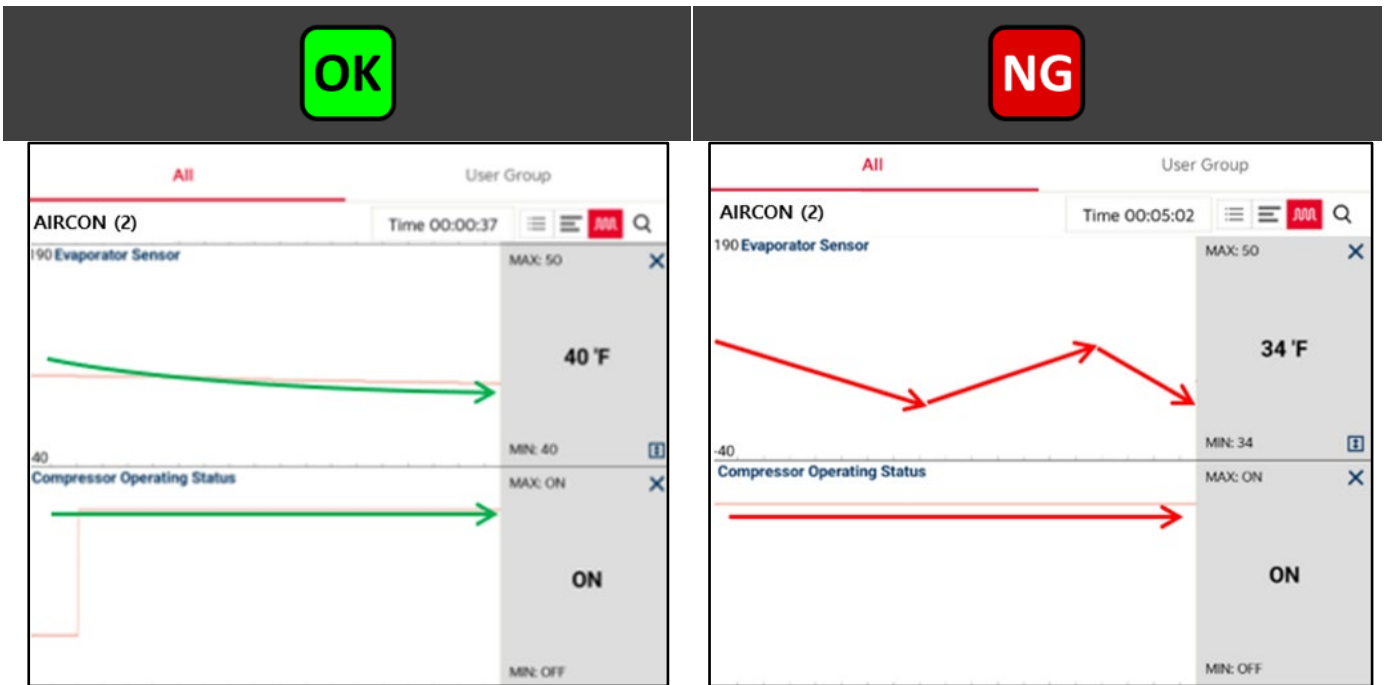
OK

All

User Group

AIRCON (2)

Time 00:00:37

190 Evaporator Sensor

MAX: 50

40 °F

-40

MIN: 40

Compressor Operating Status

MAX: ON

ON

MIN: OFF

NG

All

User Group

AIRCON (2)

Time 00:05:02

190 Evaporator Sensor

MAX: 50

34 °F

-40

MIN: 34

Compressor Operating Status

MAX: ON

ON

MIN: OFF